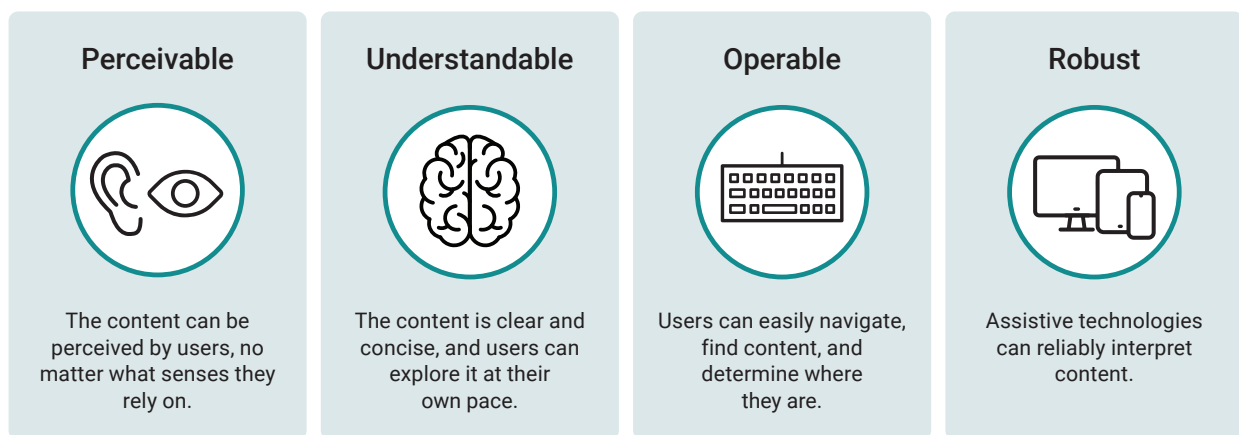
Perceivable

The content can be perceived by users, no matter what senses they rely on.

Understandable

The content is clear and concise, and users can explore it at their own pace.

Operable

Users can easily navigate, find content, and determine where they are.

Robust

Assistive technologies can reliably interpret content.